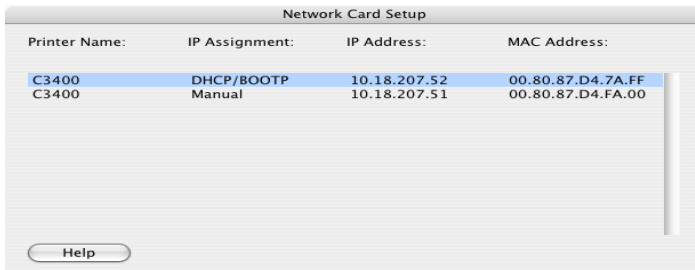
Network Card Setup

| Printer Name: | IP Assignment: | IP Address: | MAC Address: |
|---|---|---|---|
| C3400 | DHCP/BOOTP | 10.18.207.52 | 00.80.87.D4.7A.FF |
| C3400 | Manual | 10.18.207.51 | 00.80.87.D4.FA.00 |

Help